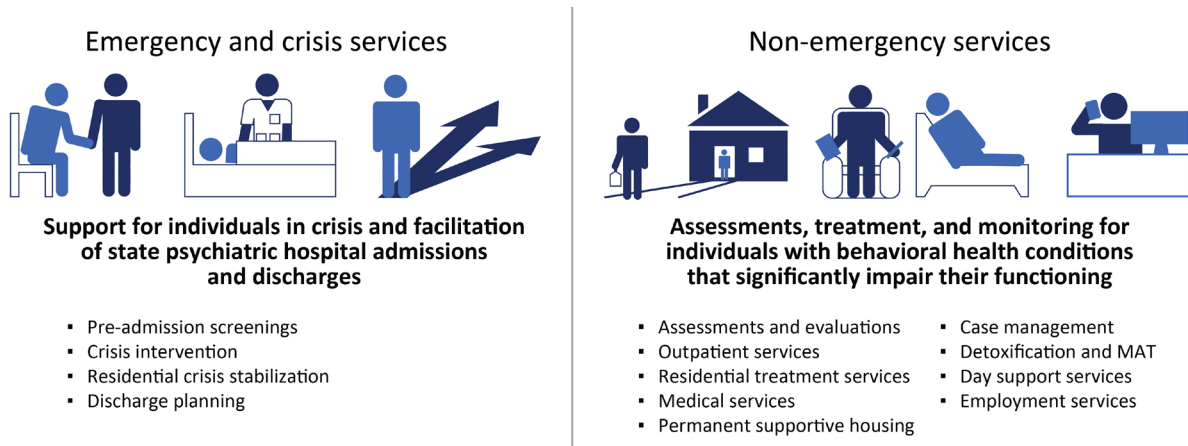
Emergency and crisis services

Support for individuals in crisis and facilitation of state psychiatric hospital admissions and discharges

- Pre-admission screenings
- Crisis intervention
- Residential crisis stabilization
- Discharge planning

Non-emergency services

Assessments, treatment, and monitoring for individuals with behavioral health conditions that significantly impair their functioning

- Assessments and evaluations
- Outpatient services
- Residential treatment services
- Medical services
- Permanent supportive housing

- Case management
- Detoxification and MAT
- Day support services
- Employment services